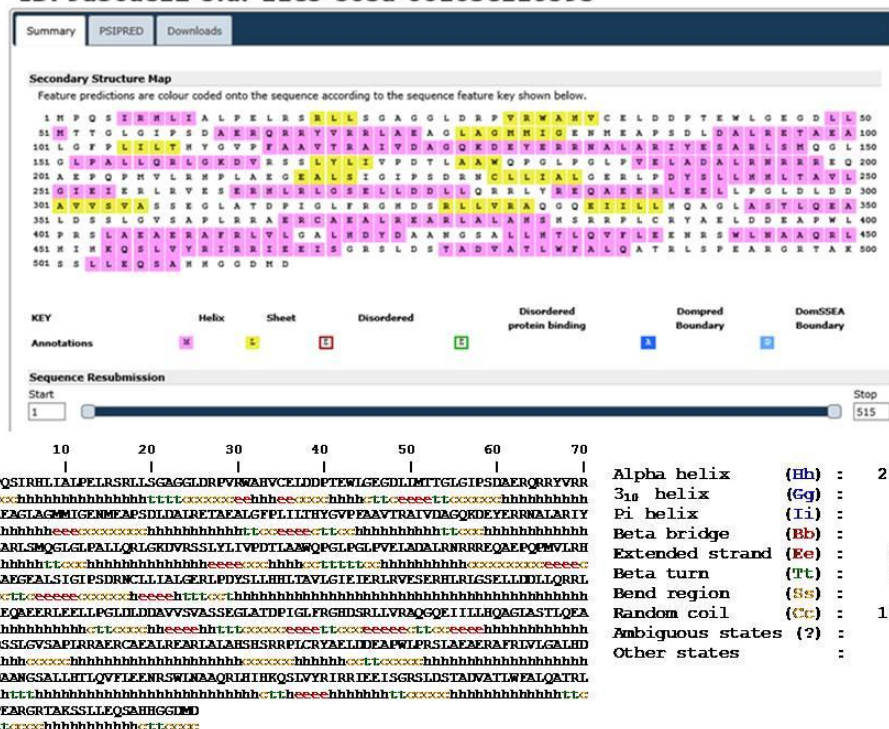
Summary PSIPRED Downloads

Secondary Structure Map

Feature predictions are colour coded onto the sequence according to the sequence feature key shown below.

1 M P Q S I R H L I A L P E L R S R L L S G A G G L D R P V R W A H V C E L D D P T E W L G E G D L L 50
51 M T T G L G I P S D A E R Q R R Y V R R L A E A G L A G M M I G E N M E A P S D L D A L R E T A K A 100
101 L G F P L I L T H Y G V P F A A V T R A I V D A G Q K D E Y E R R N A L A R I Y E S A R L S M Q G L 150
151 G L P A L L Q R L G K D V R S S L Y L I V P D T L A A W Q P G L P G L P V E L A D A L R N R R R E Q 200
201 A E P Q P M V L R H P L A E G E A L S I G I P S D R N C L L I A L G E R L P D Y S L L H H L T A V L 250
251 G I E I E R L R V E S E R H L R L G S E L L D D L L Q R R L Y R E Q A E E R L E E L L P G L D L D D 300
301 A V V S V A S S E G L A T D P I G L F R G H D S R L L V R A Q G Q E I I L L H Q A G L A S T L Q E A 350
351 L D S S L G V S A P L R R A E R C A E A L R E A R L A L A H S H S R R P L C R Y A E L D D E A P W L 400
401 P R S L A E A E R A F R L V L G A L H D Y D A A N G S A L L H T L Q V F L E E N R S W L N A A Q R L 450
451 H I H K Q S L V Y R I R R I E E I S G R S L D S T A D V A T L W F A L Q A T R L S P E A R G R T A K 500
501 S S L L E Q S A H H G G D M D

KEY Helix Sheet Disordered Disordered protein binding Dompred Boundary DomSSEA Boundary
Annotations H E B

Sequence Resubmission
Start Stop
1 515

10 20 30 40 50 60 70
QSIRHLIALPELRSRLLSGAGGLDRPVRWAHVCELDDPTEWLGEGDLLMTTGLGIPSDAERQRRYVRR
cchhhhhhhhhhhhhhhttttcccccceehhheecccchhhhcttcceeettccccchhhhhhhhhh
EAGLAGMMIGENMEAPSDLDALRETAKALGFPLILTHYGVPFAAVTRAIVDAGQKDEYERRNALARIY
hhhhhheeecccccccccchhhhhhhhhhhttccceeeecttcchhhhhhhhhhhttcccchhhhhhhhhhh
ARLSMQGLGLPALLQRLGKDVRSSLYLIVPDTLAAWQPGLPGLPVELADALRNRRREQAEPQPMVLRH
hhhhhhttcchhhhhhhhhhhhhheeeecccchhhhcctttttcchhhhhhhhhhcccccccccceeec
PLAEGEALSIGIPSDRNCLLIALGERLPDYSLLHHLTAVLGIEIERLRVESERHLRLGSELLDDLLQRRL
ccttcceeeeccccccheeeehttcchhhhhhhhhhhhhhhhhhhhhhhhhhhhhhhhhhhhhhhhhh
EQAEERLEELLPGLDLDDAVVSVASSEGLATDPIGLFRGHDSRLLVRAQGQEIILLHQAGLASTLQEA
hhhhhhhhhhcttccccchheeeehhtttcccccceeettcccceeeeecttcceeehhhhhhhhhhhh
SSLGVSAPLRRAERCAEALREARLALAHSHSRRPLCRYAELDDEAPWLPRSLAEAERAFRLVLGALHD
hhcccccchhhhhhhhhhhhhhhhhhhhhcccccchhhhhcctccccchhhhhhhhhhhhhhhhhhhh
AANGSALLHTLQVFLEENRSWLNAAQRLHIHKQSLVYRIRRIEEISGRSLDSTADVATLWFALQATRL
htttthhhhhhhhhhhhhhhhhhhhhhcttheeeehhhhhhttcccchhhhhhhhhhhhhhhhttc
EARGRTAKSSLLEQSAHHGGDMD
ttccchhhhhhhhhcttcccc

Alpha helix (Hh) : 2
$3_{10}$ helix (Gg) :
Pi helix (Ii) :
Beta bridge (Bb) :
Extended strand (Ee) :
Beta turn (Tt) :
Bend region (Ss) :
Random coil (Cc) : 1
Ambiguous states (?) :
Other states :